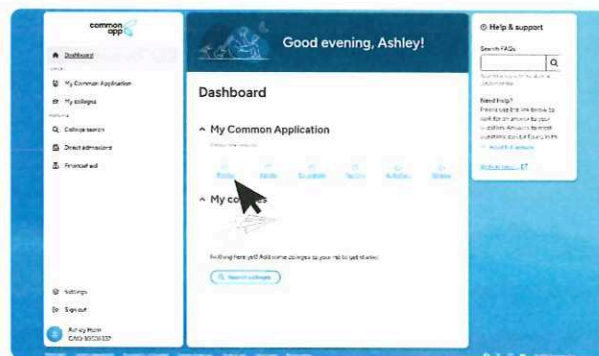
common app

Dashboard

My Common Application

My colleges

College search

Direct admissions

Financial aid

Settings

Sign out

Ashley Hum
CAID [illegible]

Good evening, Ashley!

Dashboard

My Common Application

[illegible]

Profile Family Education Testing Activities Writing

My co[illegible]es

Nothing here yet! Add some colleges to your list to get started.

Search colleges

Help & support

Search FAQs

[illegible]

Need help?
Please use the link below to look for an answer to your question. Answers to most questions can be found in the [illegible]

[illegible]

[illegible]